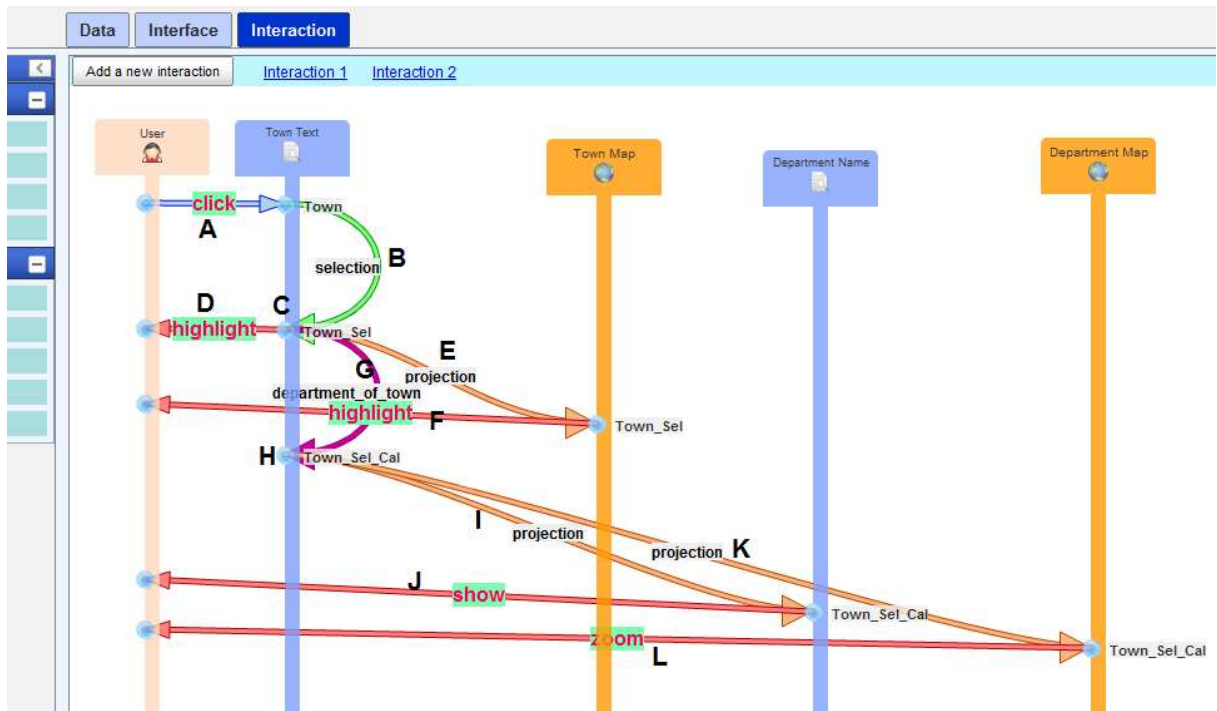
Data Interface Interaction

Add a new interaction Interaction 1 Interaction 2

User

Town Text

Town Map

Department Name

Department Map

click
A
Town
selection
B
D
C
highlight
Town_Sel
E
G
projection
department_of_town
highlight
F
Town_Sel
H
Town_Sel_Cal
I
projection
projection
K
J
show
Town_Sel_Cal
zoom
L
Town_Sel_Cal